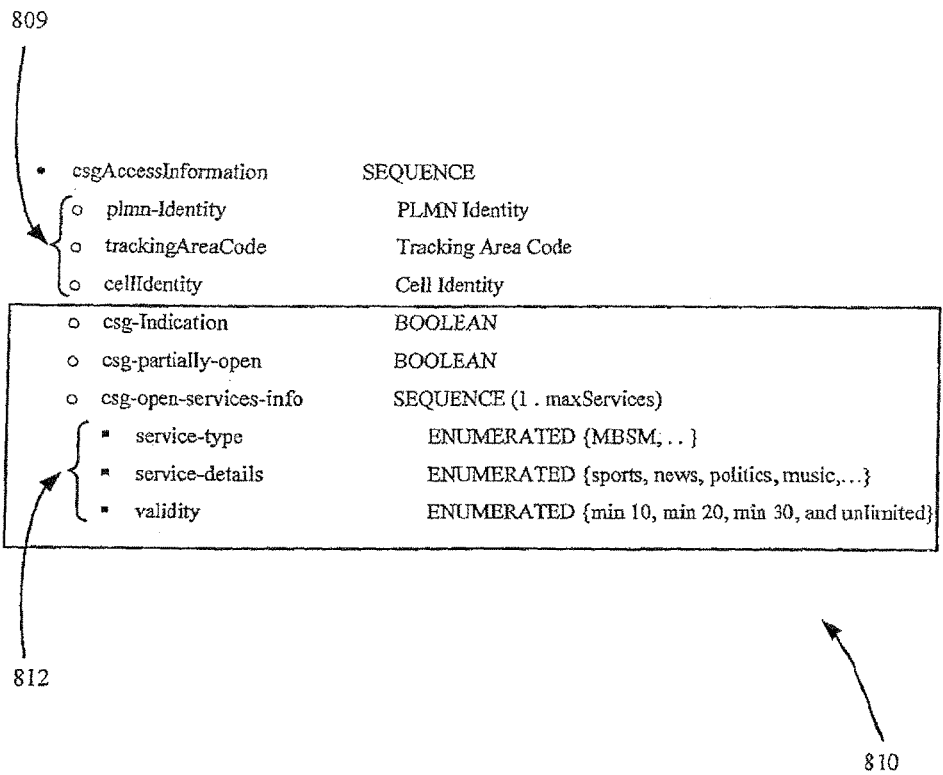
809

• csgAccessInformation SEQUENCE
○ plmn-Identity PLMN Identity
○ trackingAreaCode Tracking Area Code
○ cellIdentity Cell Identity
○ csg-Indication BOOLEAN
○ csg-partially-open BOOLEAN
○ csg-open-services-info SEQUENCE (1 . maxServices)
▪ service-type ENUMERATED {MBSM, . . }
▪ service-details ENUMERATED {sports, news, politics, music,…}
▪ validity ENUMERATED {min 10, min 20, min 30, and unlimited}

812

810